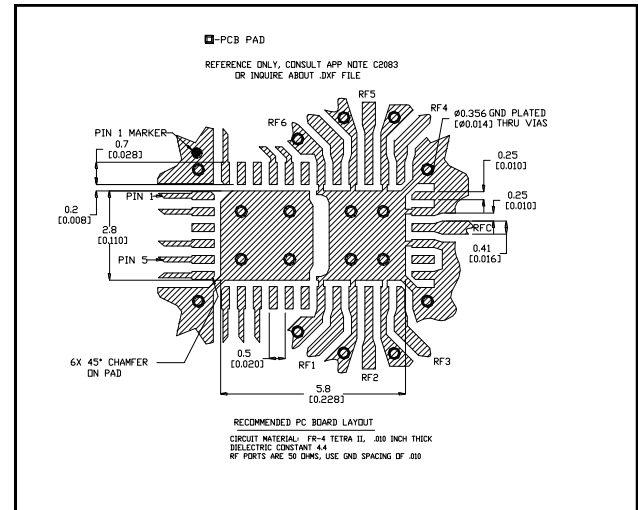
-PCB PAD

REFERENCE ONLY, CONSULT APP NOTE C2083
OR INQUIRE ABOUT .DXF FILE

RF5
RF4
RF6
PIN 1 MARKER
$\phi$0.356 GND PLATED
[$\phi$0.014] THRU VIAS
0.7
[0.028]
0.25
[0.010]
PIN 1
0.25
[0.010]
0.2
[0.008]
2.8
[0.110]
RFC
0.41
[0.016]
PIN 5
6X 45° CHAMFER
ON PAD
0.5
[0.020]
RF1
RF2
RF3
5.8
[0.228]

RECOMMENDED PC BOARD LAYOUT

CIRCUIT MATERIAL: FR-4 TETRA II, .010 INCH THICK
DIELECTRIC CONSTANT 4.4
RF PORTS ARE 50 OHMS, USE GND SPACING OF .010